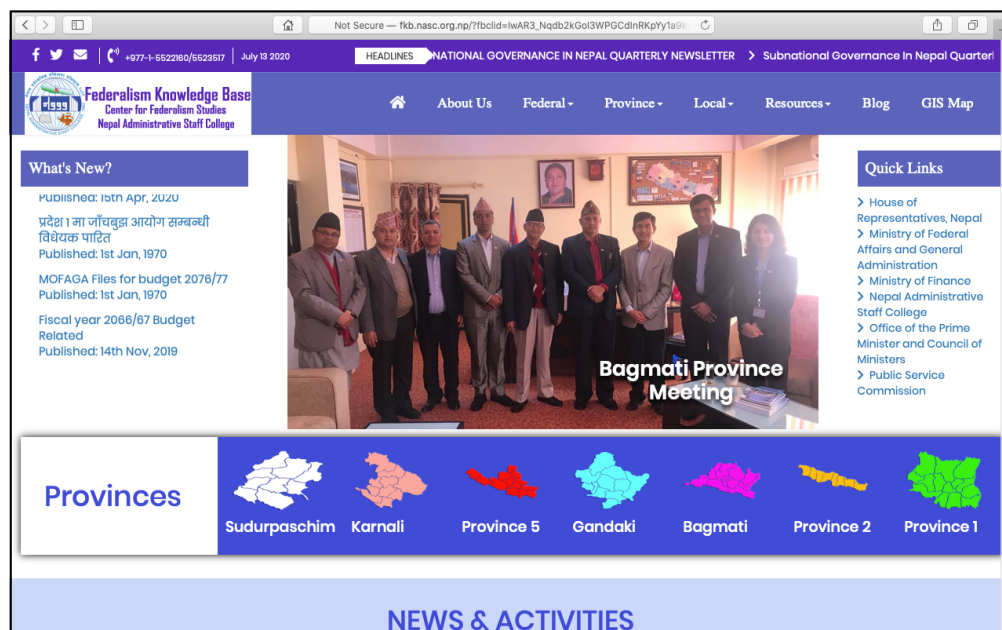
Not Secure — fkb.nasc.org.np/?fbclid=IwAR3_Nqdb2kGoI3WPGCdlnRKpYy1a9

+977-1-5522160/5523517 | July 13 2020 | HEADLINES | NATIONAL GOVERNANCE IN NEPAL QUARTERLY NEWSLETTER > Subnational Governance In Nepal Quarterl

Federalism Knowledge Base
Center for Federalism Studies
Nepal Administrative Staff College

About Us | Federal | Province | Local | Resources | Blog | GIS Map

What's New?

Published: 15th Apr, 2020

प्रदेश १ मा जाँचबुझ आयोग सम्बन्धी विधेयक पारित
Published: 1st Jan, 1970

MOFAGA Files for budget 2076/77
Published: 1st Jan, 1970

Fiscal year 2066/67 Budget Related
Published: 14th Nov, 2019

Bagmati Province Meeting

Quick Links

> House of Representatives, Nepal
> Ministry of Federal Affairs and General Administration
> Ministry of Finance
> Nepal Administrative Staff College
> Office of the Prime Minister and Council of Ministers
> Public Service Commission

Provinces

Sudurpaschim | Karnali | Province 5 | Gandaki | Bagmati | Province 2 | Province 1

NEWS & ACTIVITIES